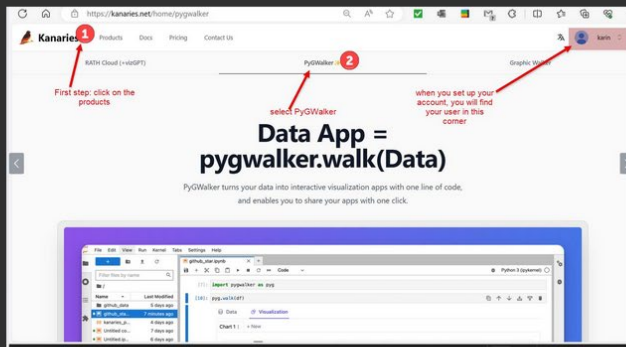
https://kanaries.net/home/pygwalker

Kanaries 1 Products Docs Pricing Contact Us

karin

RATH Cloud (+vizGPT) PyGWalker 2 Graphic Walker

First step: click on the products

select PyGWalker

when you set up your account, you will find your user in this corner

Data App =
pygwalker.walk(Data)

PyGWalker turns your data into interactive visualization apps with one line of code, and enables you to share your apps with one click.

File Edit View Run Kernel Tabs Settings Help

github_star.ipynb

Code

Python 3 (ipykernel)

Filter files by name

Name Last Modified

github_data 6 days ago

github_sta... 7 minutes ago

kanaries_p... 4 days ago

Untitled.ip... 7 days ago

Untitled.ip... 6 days ago

[1]: import pygwalker as pyg

[10]: pyg.walk(df)

Data Visualization

Chart 1 + New